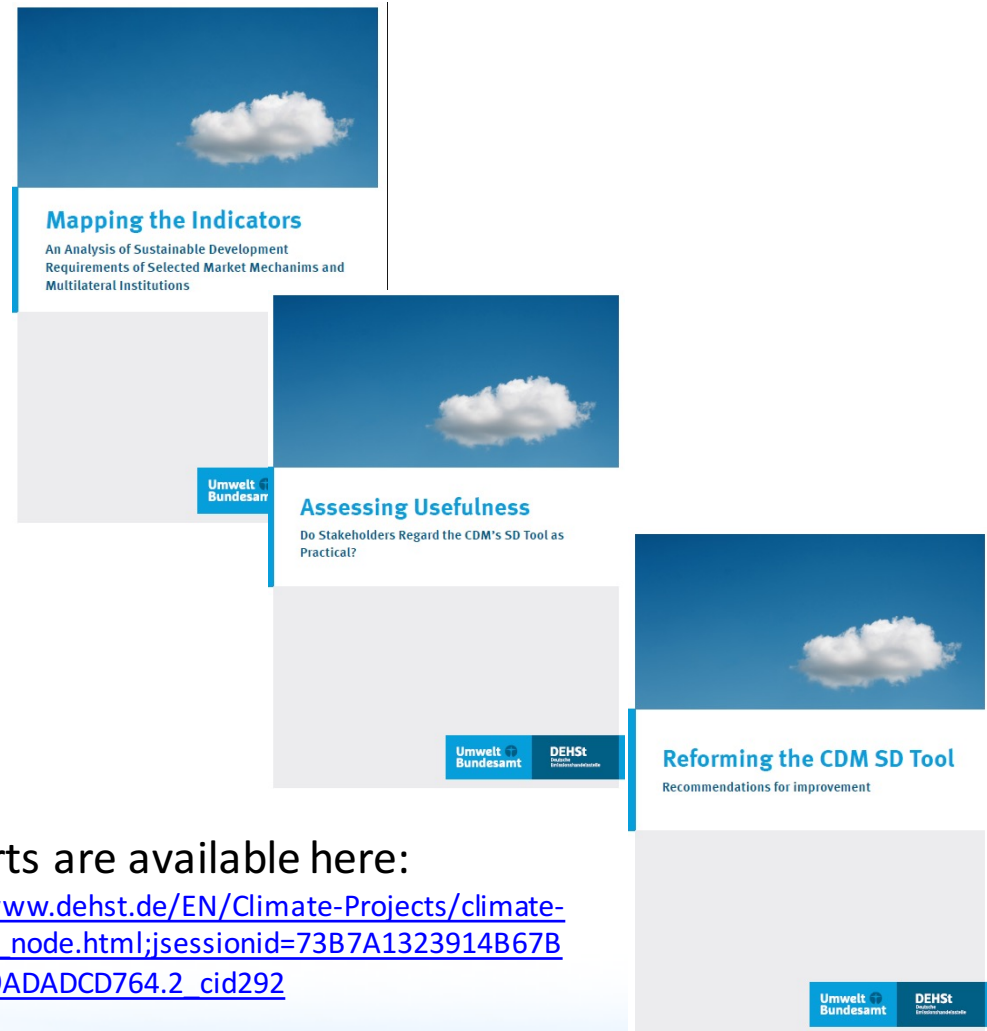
Mapping the Indicators

An Analysis of Sustainable Development Requirements of Selected Market Mechanims and Multilateral Institutions

Umwelt Bundesamt

Assessing Usefulness

Do Stakeholders Regard the CDM's SD Tool as Practical?

Umwelt Bundesamt

DEHSt Deutsche Emissionshandelsstelle

Reforming the CDM SD Tool

Recommendations for improvement

Umwelt Bundesamt

DEHSt Deutsche Emissionshandelsstelle

rts are available here:

ww.dehst.de/EN/Climate-Projects/climate-_node.html;jsessionid=73B7A1323914B67B DADADCD764.2_cid292